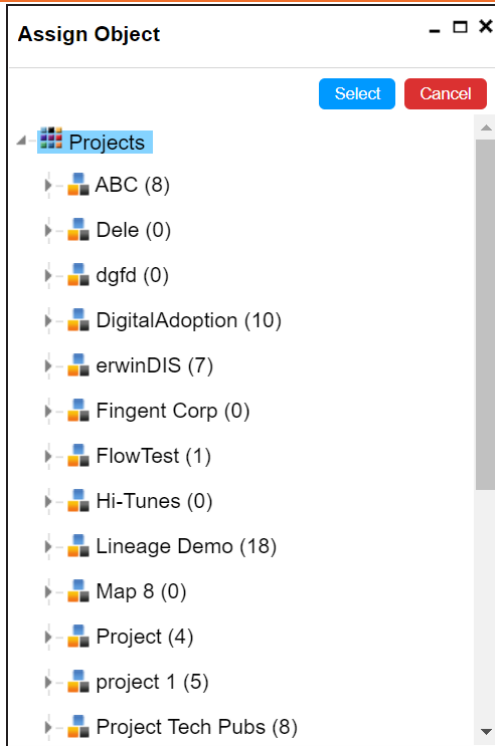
Assign Object

Select Cancel

Projects
ABC (8)
Dele (0)
dgfd (0)
DigitalAdoption (10)
erwinDIS (7)
Fingent Corp (0)
FlowTest (1)
Hi-Tunes (0)
Lineage Demo (18)
Map 8 (0)
Project (4)
project 1 (5)
Project Tech Pubs (8)